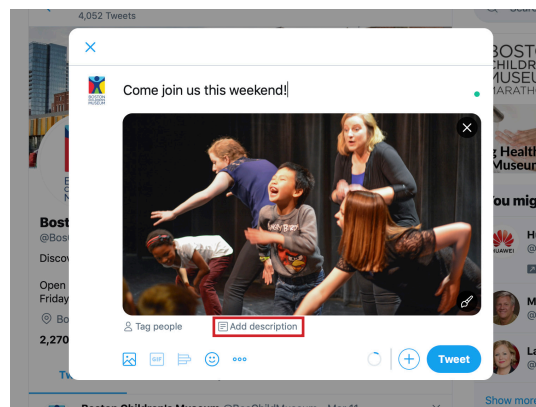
4,052 Tweets

BOSTON CHILDREN'S MUSEUM

Come join us this weekend!

ANGRY BIRDS

Tag people

Add description

GIF

Tweet

Bost
@Bos
Discov
Open
Friday
Bo
2,270

BOSTO
CHILDR
MUSEU
MARATHO

g Healt
Museum

You mig

HUAWEI

Show more

Boston Children's Museum @BosChildMuseum · Mar 11